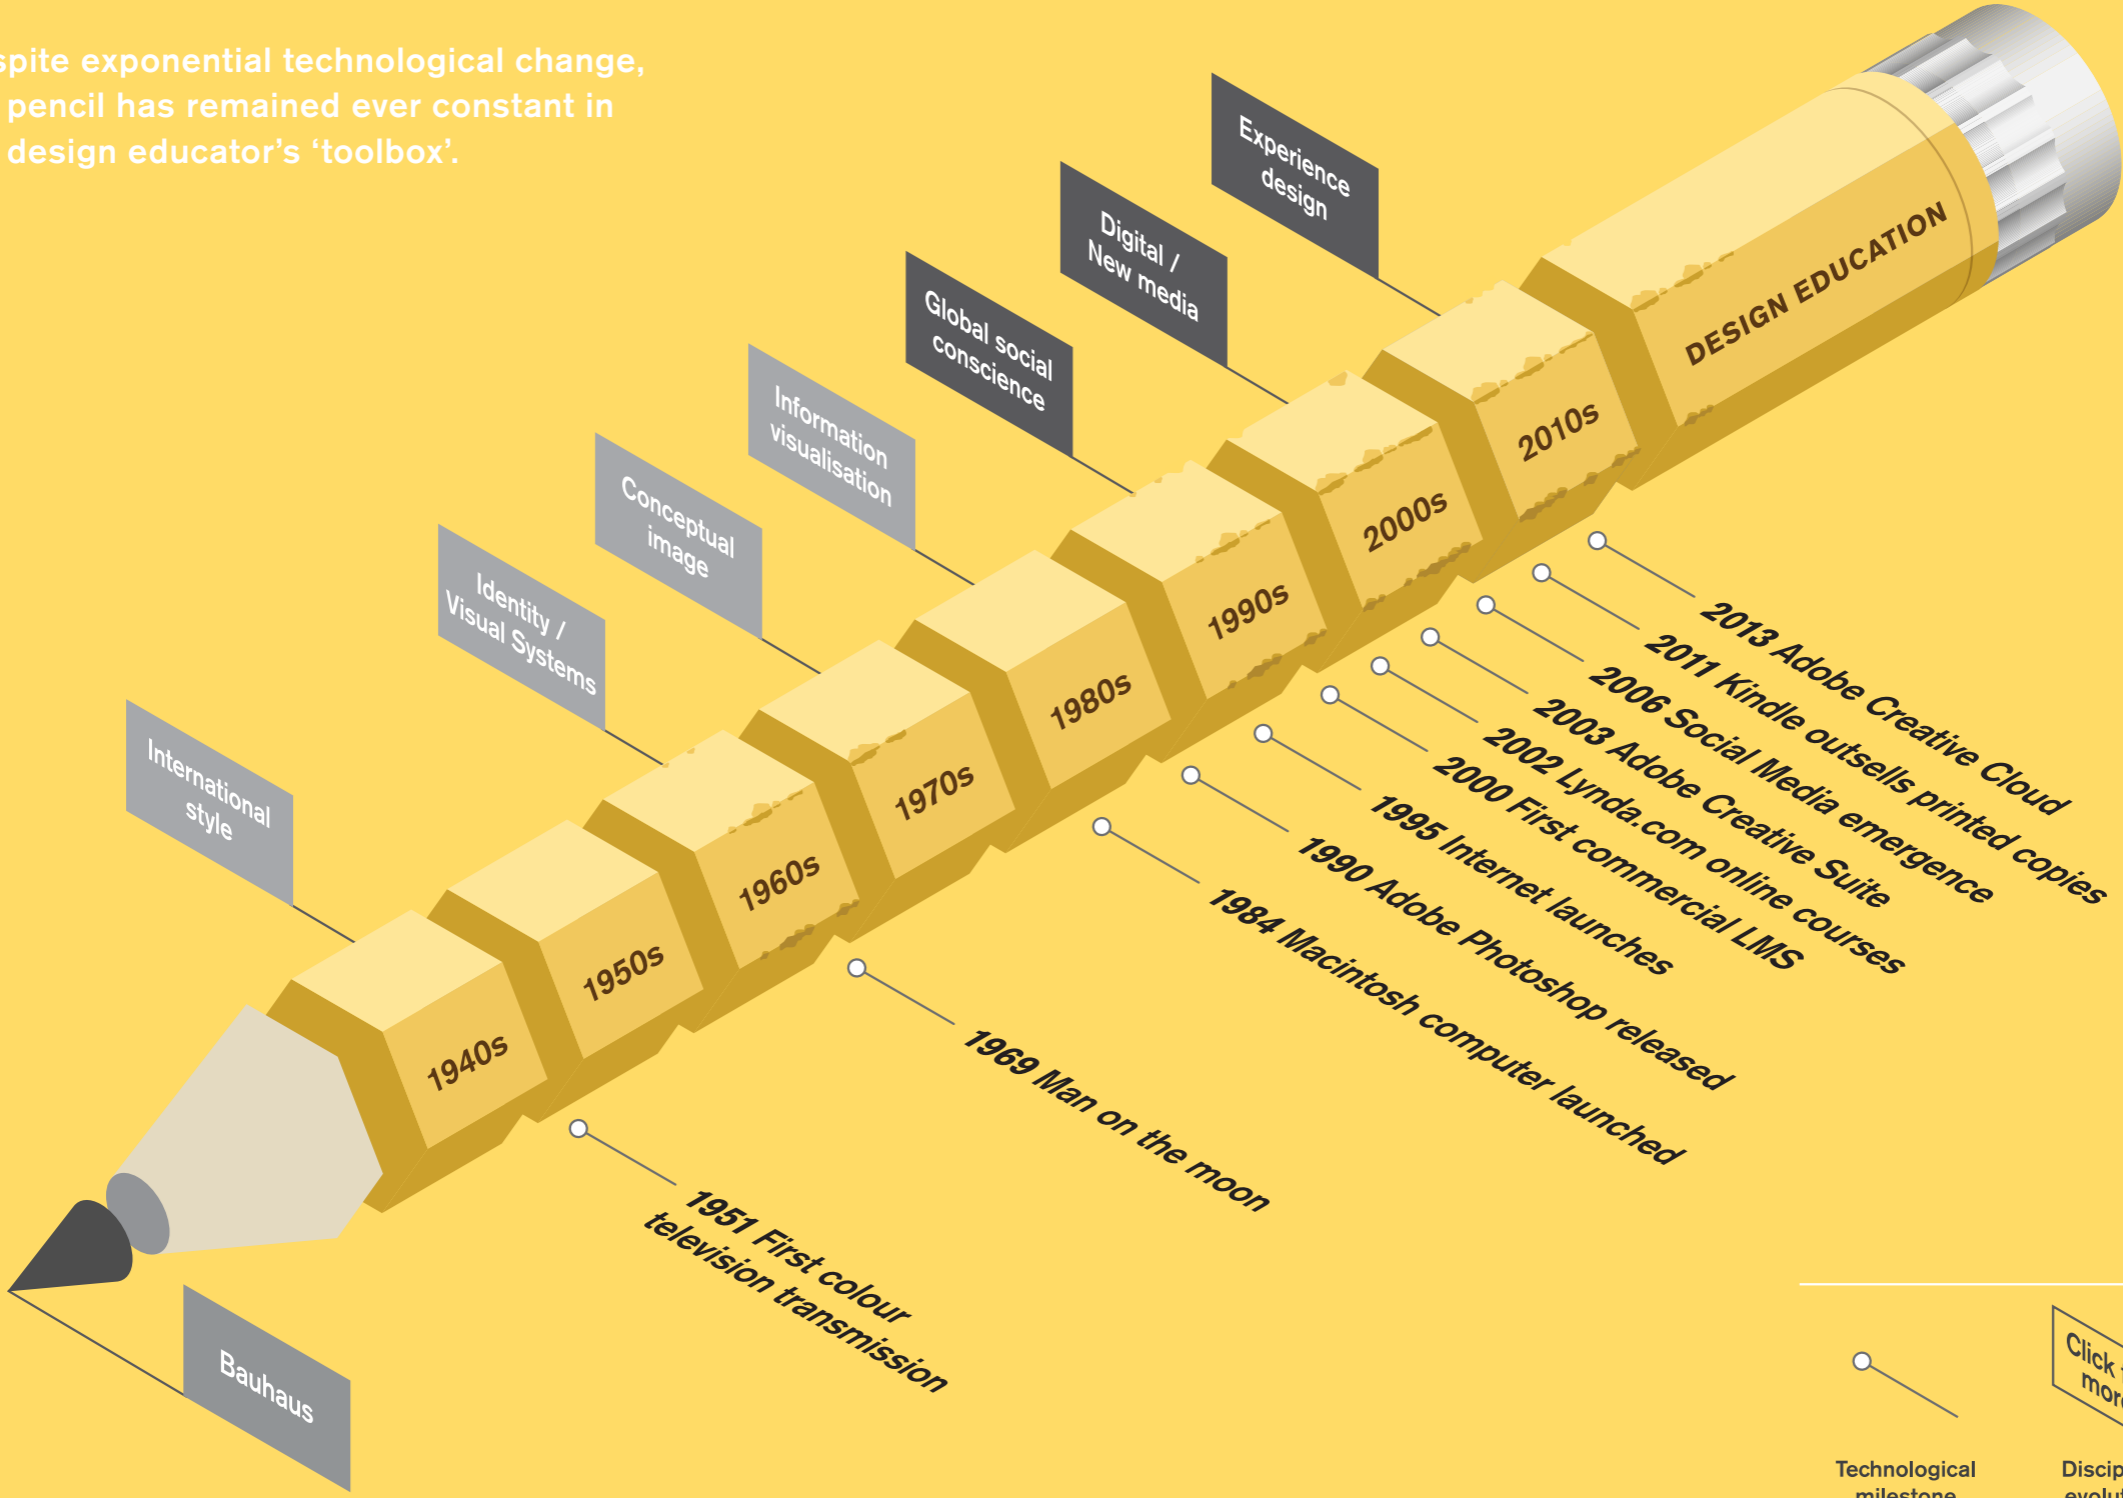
spite exponential technological change, pencil has remained ever constant in design educator's 'toolbox'.

Experience design

Digital / New media

Global social conscience

Information visualisation

Conceptual image

Identity / Visual Systems

International style

Bauhaus

DESIGN EDUCATION

1940s

1950s

1960s

1970s

1980s

1990s

2000s

2010s

2013 Adobe Creative Cloud

2011 Kindle outsells printed copies

2006 Social Media emergence

2003 Adobe Creative Suite

2002 Lynda.com online courses

2000 First commercial LMS

1995 Internet launches

1990 Adobe Photoshop released

1984 Macintosh computer launched

1969 Man on the moon

1951 First colour television transmission

Click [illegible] more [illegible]

Technological milestone

Discip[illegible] evolu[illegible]